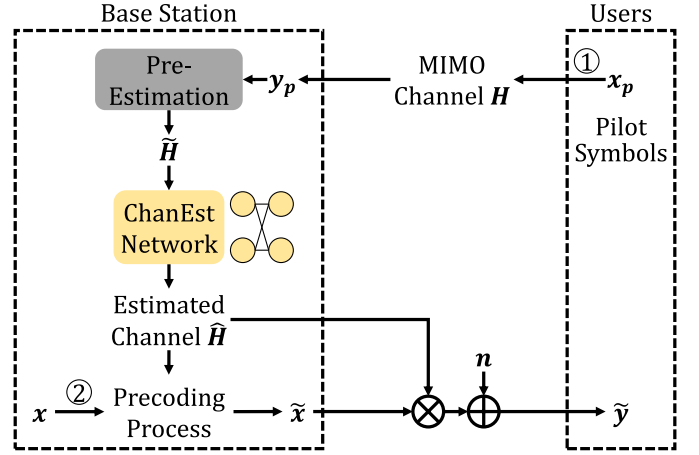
Base Station

Users

Pre-Estimation

$\boldsymbol{y_p}$

MIMO Channel $\boldsymbol{H}$

①

$\boldsymbol{x_p}$

Pilot Symbols

$\widetilde{\boldsymbol{H}}$

ChanEst Network

Estimated Channel $\widehat{\boldsymbol{H}}$

$\boldsymbol{n}$

$\boldsymbol{x}$

②

Precoding Process

$\widetilde{\boldsymbol{x}}$

$\widetilde{\boldsymbol{y}}$